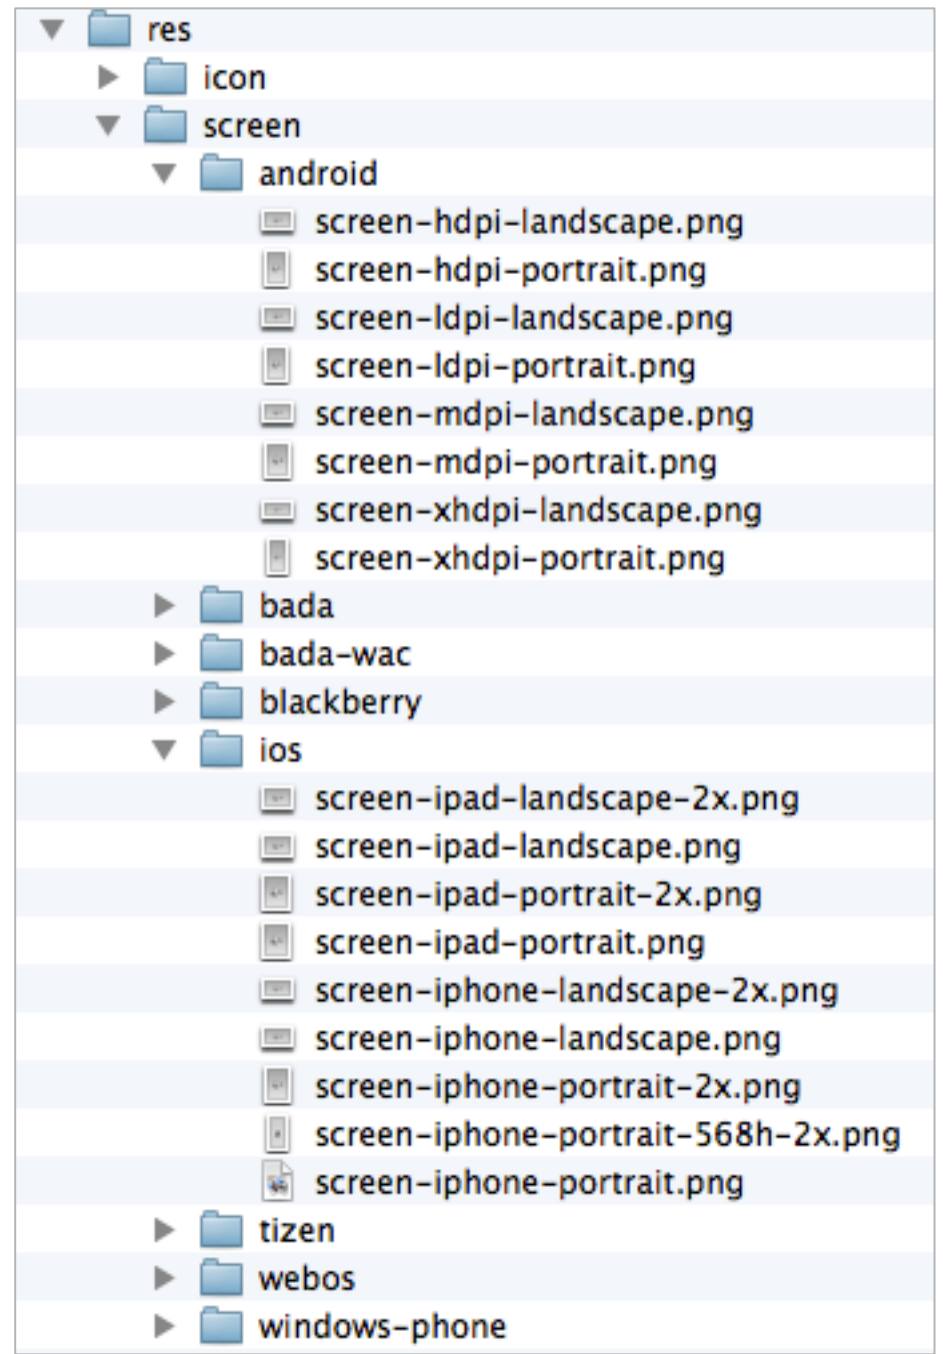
res
icon
screen
android
screen-hdpi-landscape.png
screen-hdpi-portrait.png
screen-ldpi-landscape.png
screen-ldpi-portrait.png
screen-mdpi-landscape.png
screen-mdpi-portrait.png
screen-xhdpi-landscape.png
screen-xhdpi-portrait.png
bada
bada-wac
blackberry
ios
screen-ipad-landscape-2x.png
screen-ipad-landscape.png
screen-ipad-portrait-2x.png
screen-ipad-portrait.png
screen-iphone-landscape-2x.png
screen-iphone-landscape.png
screen-iphone-portrait-2x.png
screen-iphone-portrait-568h-2x.png
screen-iphone-portrait.png
tizen
webos
windows-phone